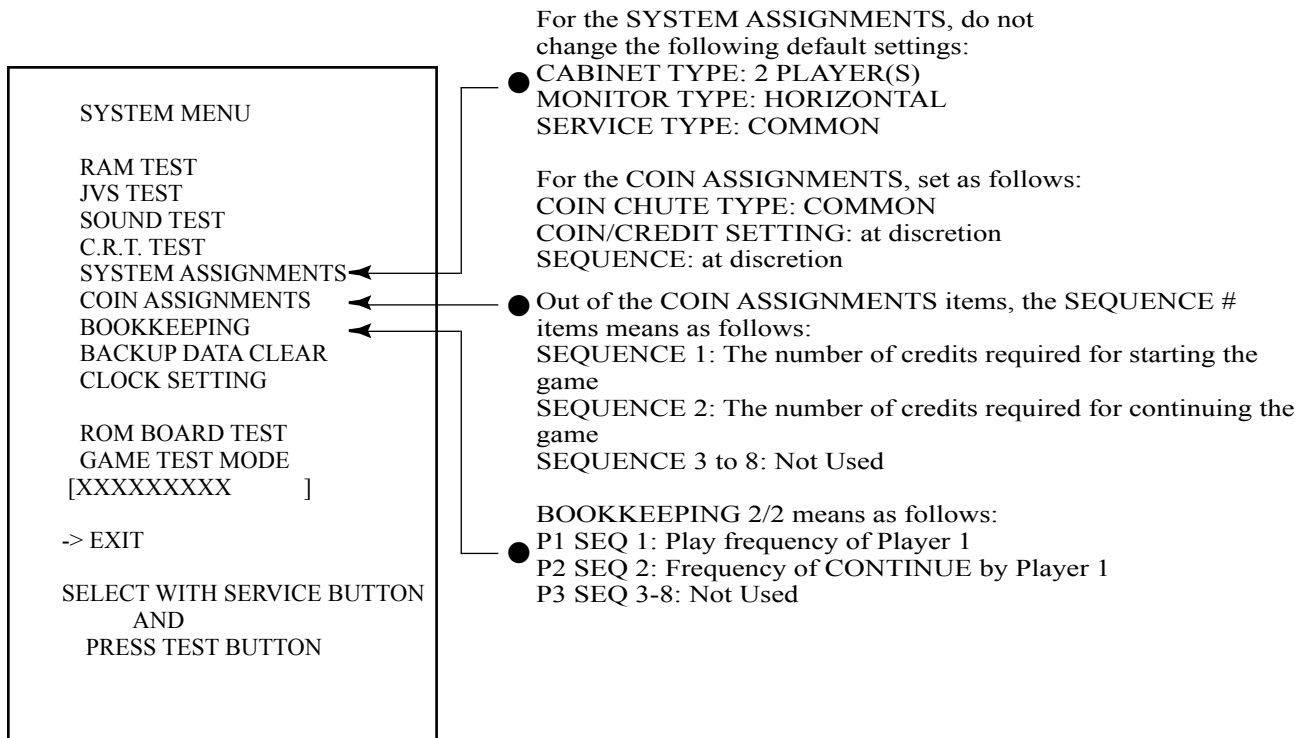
SYSTEM MENU

RAM TEST
JVS TEST
SOUND TEST
C.R.T. TEST
SYSTEM ASSIGNMENTS
COIN ASSIGNMENTS
BOOKKEEPING
BACKUP DATA CLEAR
CLOCK SETTING

ROM BOARD TEST
GAME TEST MODE
[XXXXXXXXX ]

-> EXIT

SELECT WITH SERVICE BUTTON
AND
PRESS TEST BUTTON

For the SYSTEM ASSIGNMENTS, do not change the following default settings:
CABINET TYPE: 2 PLAYER(S)
MONITOR TYPE: HORIZONTAL
SERVICE TYPE: COMMON

For the COIN ASSIGNMENTS, set as follows:
COIN CHUTE TYPE: COMMON
COIN/CREDIT SETTING: at discretion
SEQUENCE: at discretion

Out of the COIN ASSIGNMENTS items, the SEQUENCE # items means as follows:
SEQUENCE 1: The number of credits required for starting the game
SEQUENCE 2: The number of credits required for continuing the game
SEQUENCE 3 to 8: Not Used

BOOKKEEPING 2/2 means as follows:
P1 SEQ 1: Play frequency of Player 1
P2 SEQ 2: Frequency of CONTINUE by Player 1
P3 SEQ 3-8: Not Used